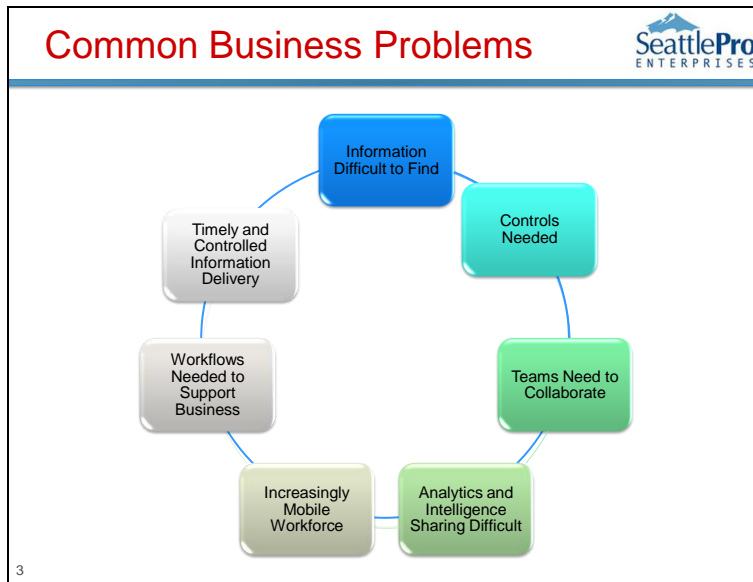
Common Business Problems

SeattlePro ENTERPRISES

Information Difficult to Find

Controls Needed

Teams Need to Collaborate

Analytics and Intelligence Sharing Difficult

Increasingly Mobile Workforce

Workflows Needed to Support Business

Timely and Controlled Information Delivery

3